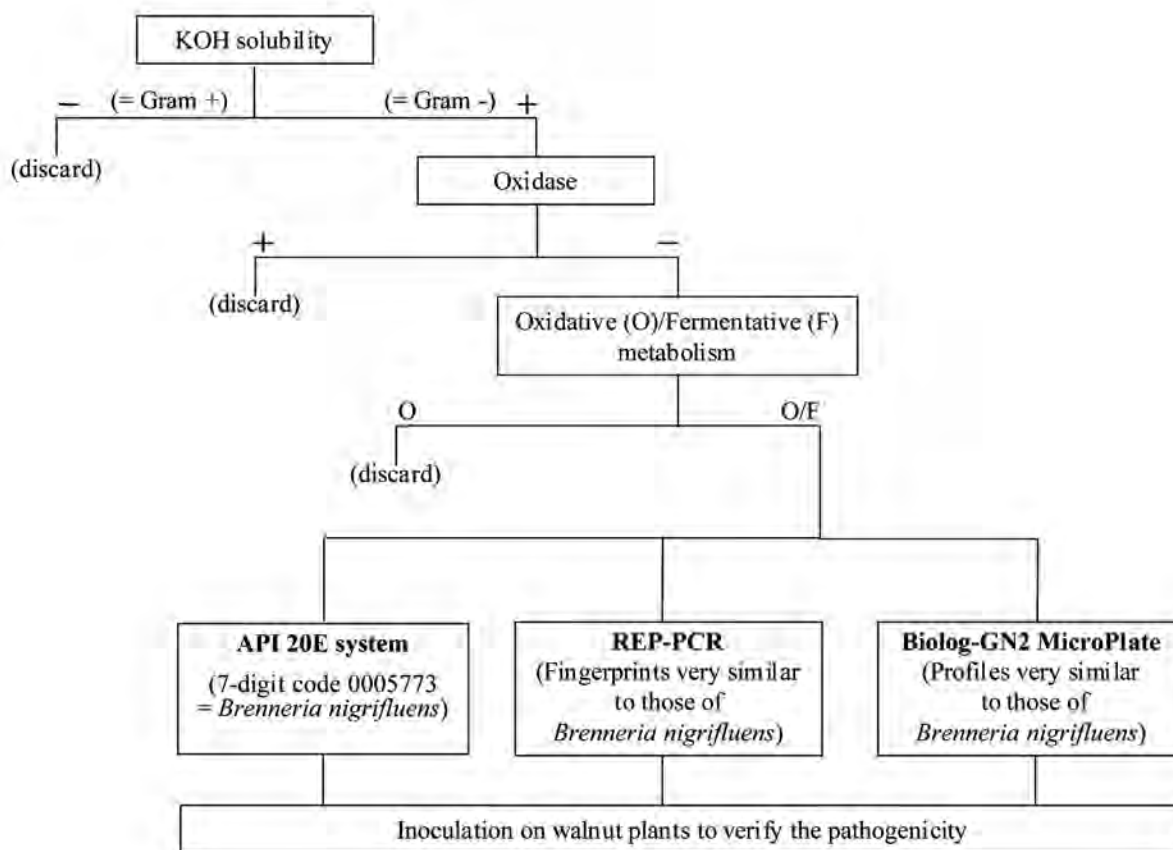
KOH solubility

– (= Gram +)

(= Gram -) +

(discard)

Oxidase

+

–

(discard)

Oxidative (O)/Fermentative (F) metabolism

O

O/F

(discard)

**API 20E system**
(7-digit code 0005773 = *Brenneria nigrifluens*)

**REP-PCR**
(Fingerprints very similar to those of *Brenneria nigrifluens*)

**Biolog-GN2 MicroPlate**
(Profiles very similar to those of *Brenneria nigrifluens*)

Inoculation on walnut plants to verify the pathogenicity